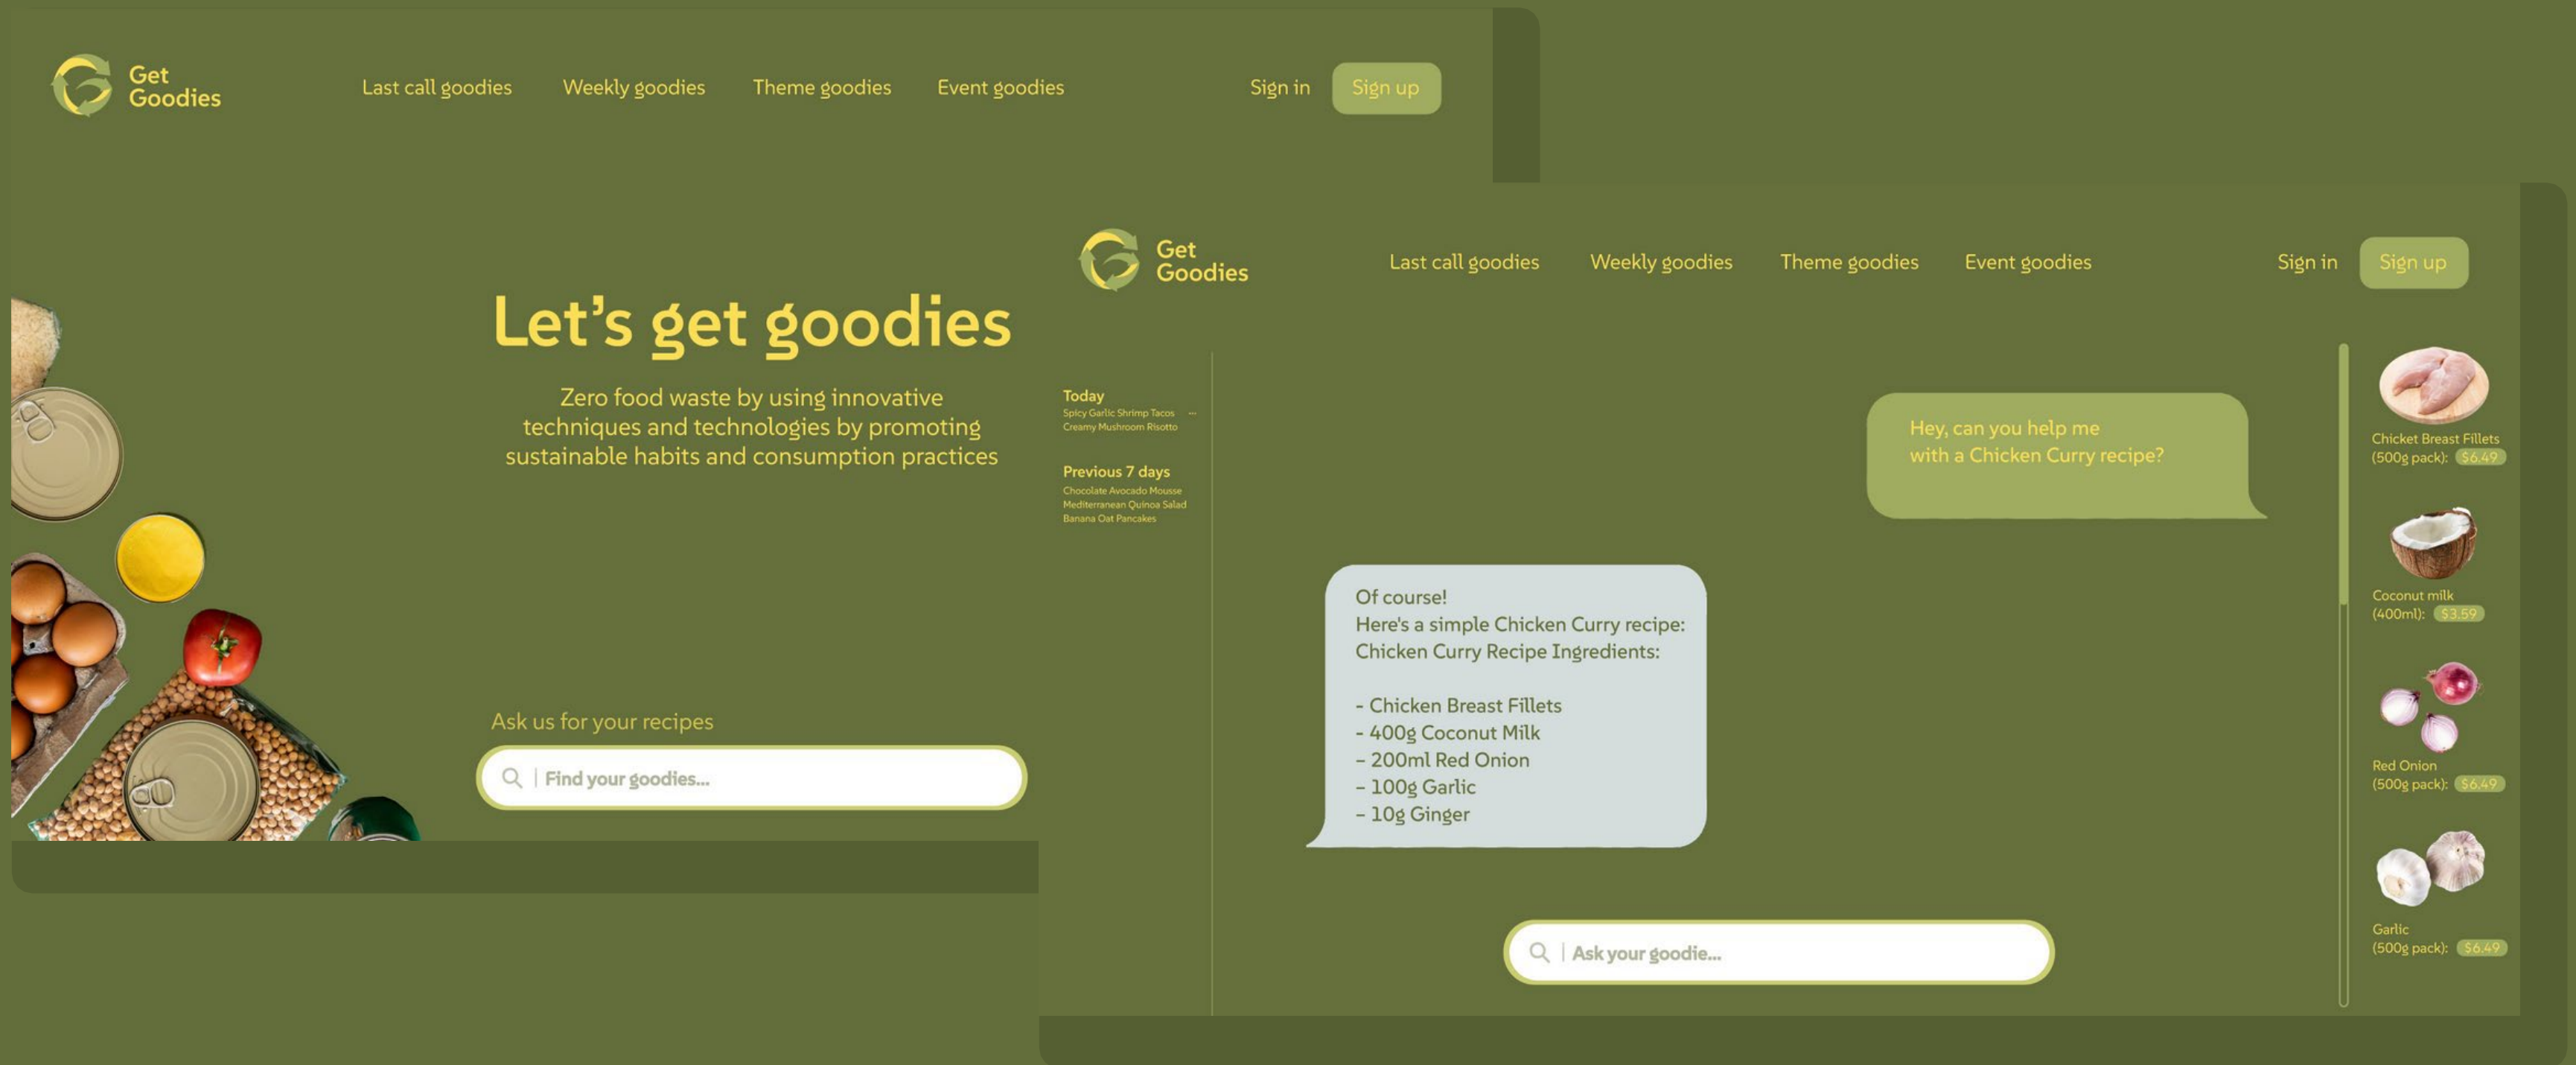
Get Goodies

Last call goodies Weekly goodies Theme goodies Event goodies

Sign in Sign up

Let's get goodies

Zero food waste by using innovative techniques and technologies by promoting sustainable habits and consumption practices

Ask us for your recipes

Find your goodies...

Get Goodies

Last call goodies Weekly goodies Theme goodies Event goodies

Sign in Sign up

Today
Spicy Garlic Shrimp Tacos
Creamy Mushroom Risotto

Previous 7 days
Chocolate Avocado Mousse
Mediterranean Quinoa Salad
Banana Oat Pancakes

Hey, can you help me with a Chicken Curry recipe?

Of course!
Here's a simple Chicken Curry recipe:
Chicken Curry Recipe Ingredients:

- Chicken Breast Fillets
- 400g Coconut Milk
- 200ml Red Onion
- 100g Garlic
- 10g Ginger

Ask your goodie...

Chicket Breast Fillets (500g pack): $6.49

Coconut milk (400ml): $3.59

Red Onion (500g pack): $6.49

Garlic (500g pack): $6.49